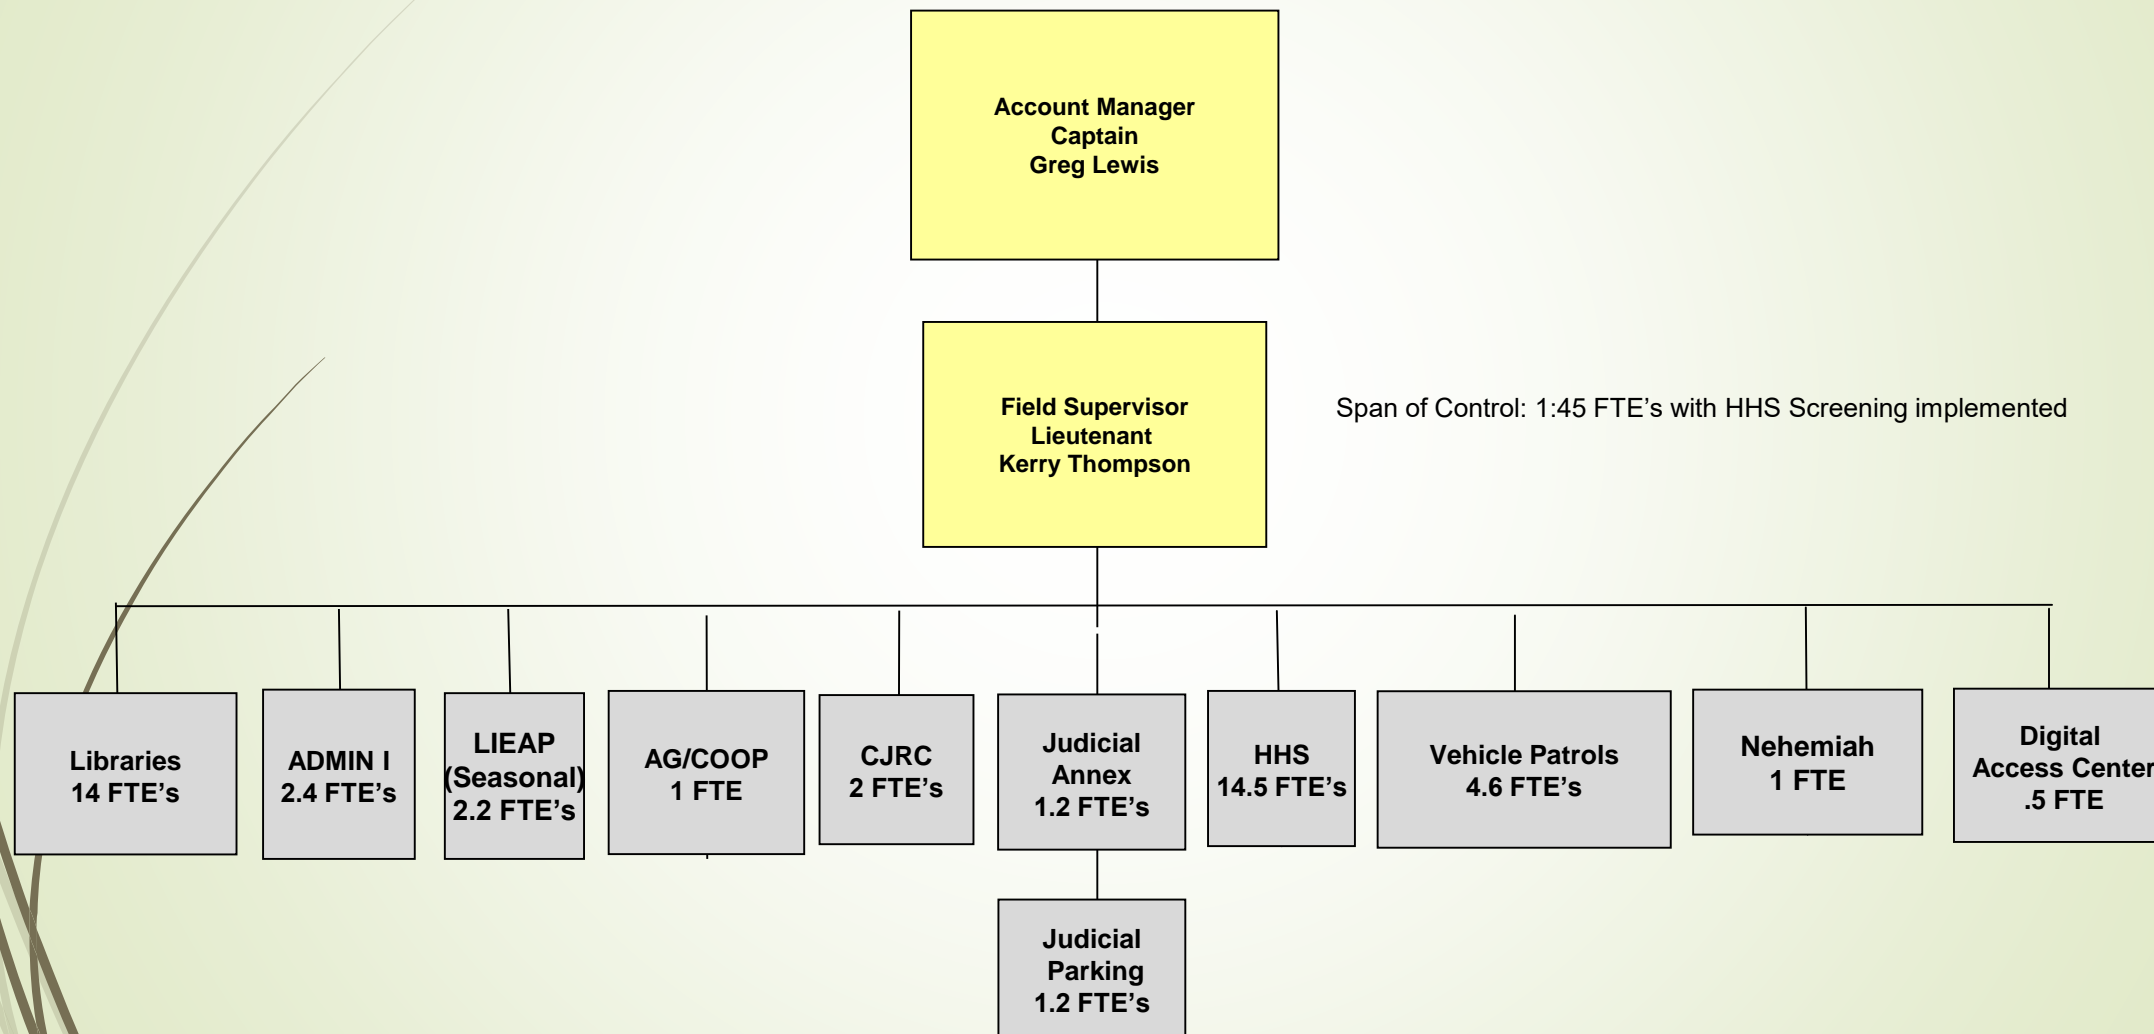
Account Manager
Captain
Greg Lewis

Field Supervisor
Lieutenant
Kerry Thompson

Span of Control: 1:45 FTE's with HHS Screening implemented

Libraries
14 FTE's

ADMIN I
2.4 FTE's

LIEAP
(Seasonal)
2.2 FTE's

AG/COOP
1 FTE

CJRC
2 FTE's

Judicial
Annex
1.2 FTE's

HHS
14.5 FTE's

Vehicle Patrols
4.6 FTE's

Nehemiah
1 FTE

Digital
Access Center
.5 FTE

Judicial
Parking
1.2 FTE's